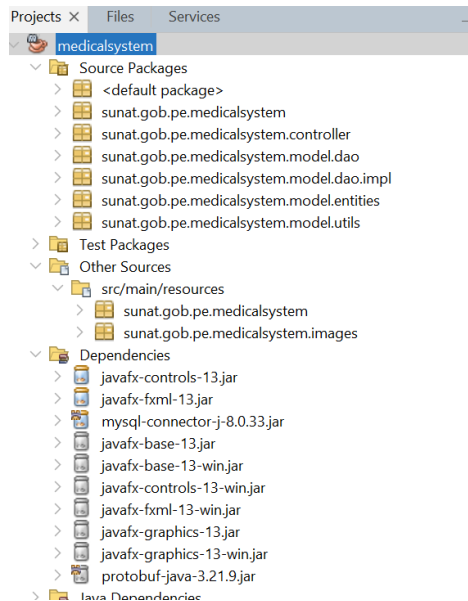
Projects × Files Services

medicalsystem
Source Packages
<default package>
sunat.gob.pe.medicalsystem
sunat.gob.pe.medicalsystem.controller
sunat.gob.pe.medicalsystem.model.dao
sunat.gob.pe.medicalsystem.model.dao.impl
sunat.gob.pe.medicalsystem.model.entities
sunat.gob.pe.medicalsystem.model.utils
Test Packages
Other Sources
src/main/resources
sunat.gob.pe.medicalsystem
sunat.gob.pe.medicalsystem.images
Dependencies
javafx-controls-13.jar
javafx-fxml-13.jar
mysql-connector-j-8.0.33.jar
javafx-base-13.jar
javafx-base-13-win.jar
javafx-controls-13-win.jar
javafx-fxml-13-win.jar
javafx-graphics-13.jar
javafx-graphics-13-win.jar
protobuf-java-3.21.9.jar
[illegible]